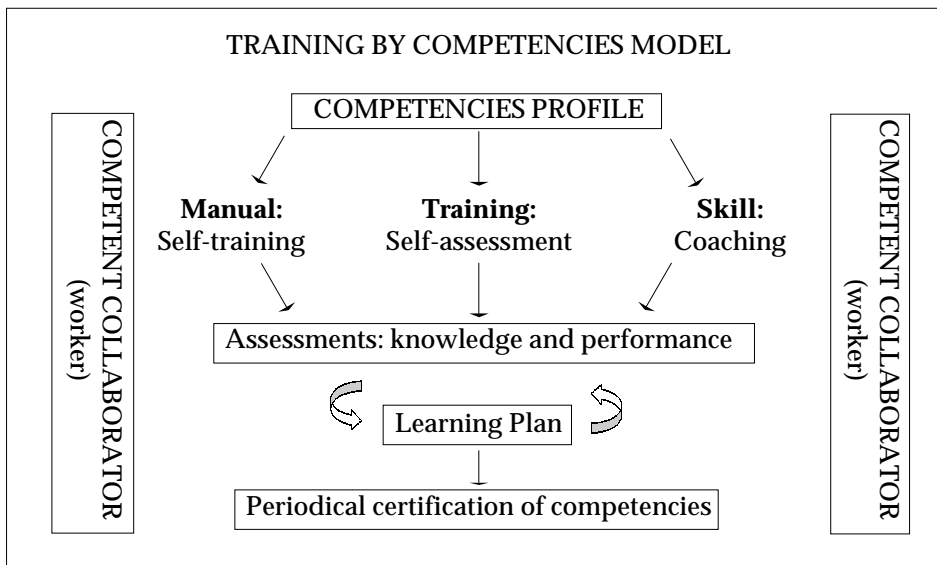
TRAINING BY COMPETENCIES MODEL

COMPETENCIES PROFILE

COMPETENT COLLABORATOR (worker)

**Manual:** Self-training

**Training:** Self-assessment

**Skill:** Coaching

COMPETENT COLLABORATOR (worker)

Assessments: knowledge and performance

Learning Plan

Periodical certification of competencies